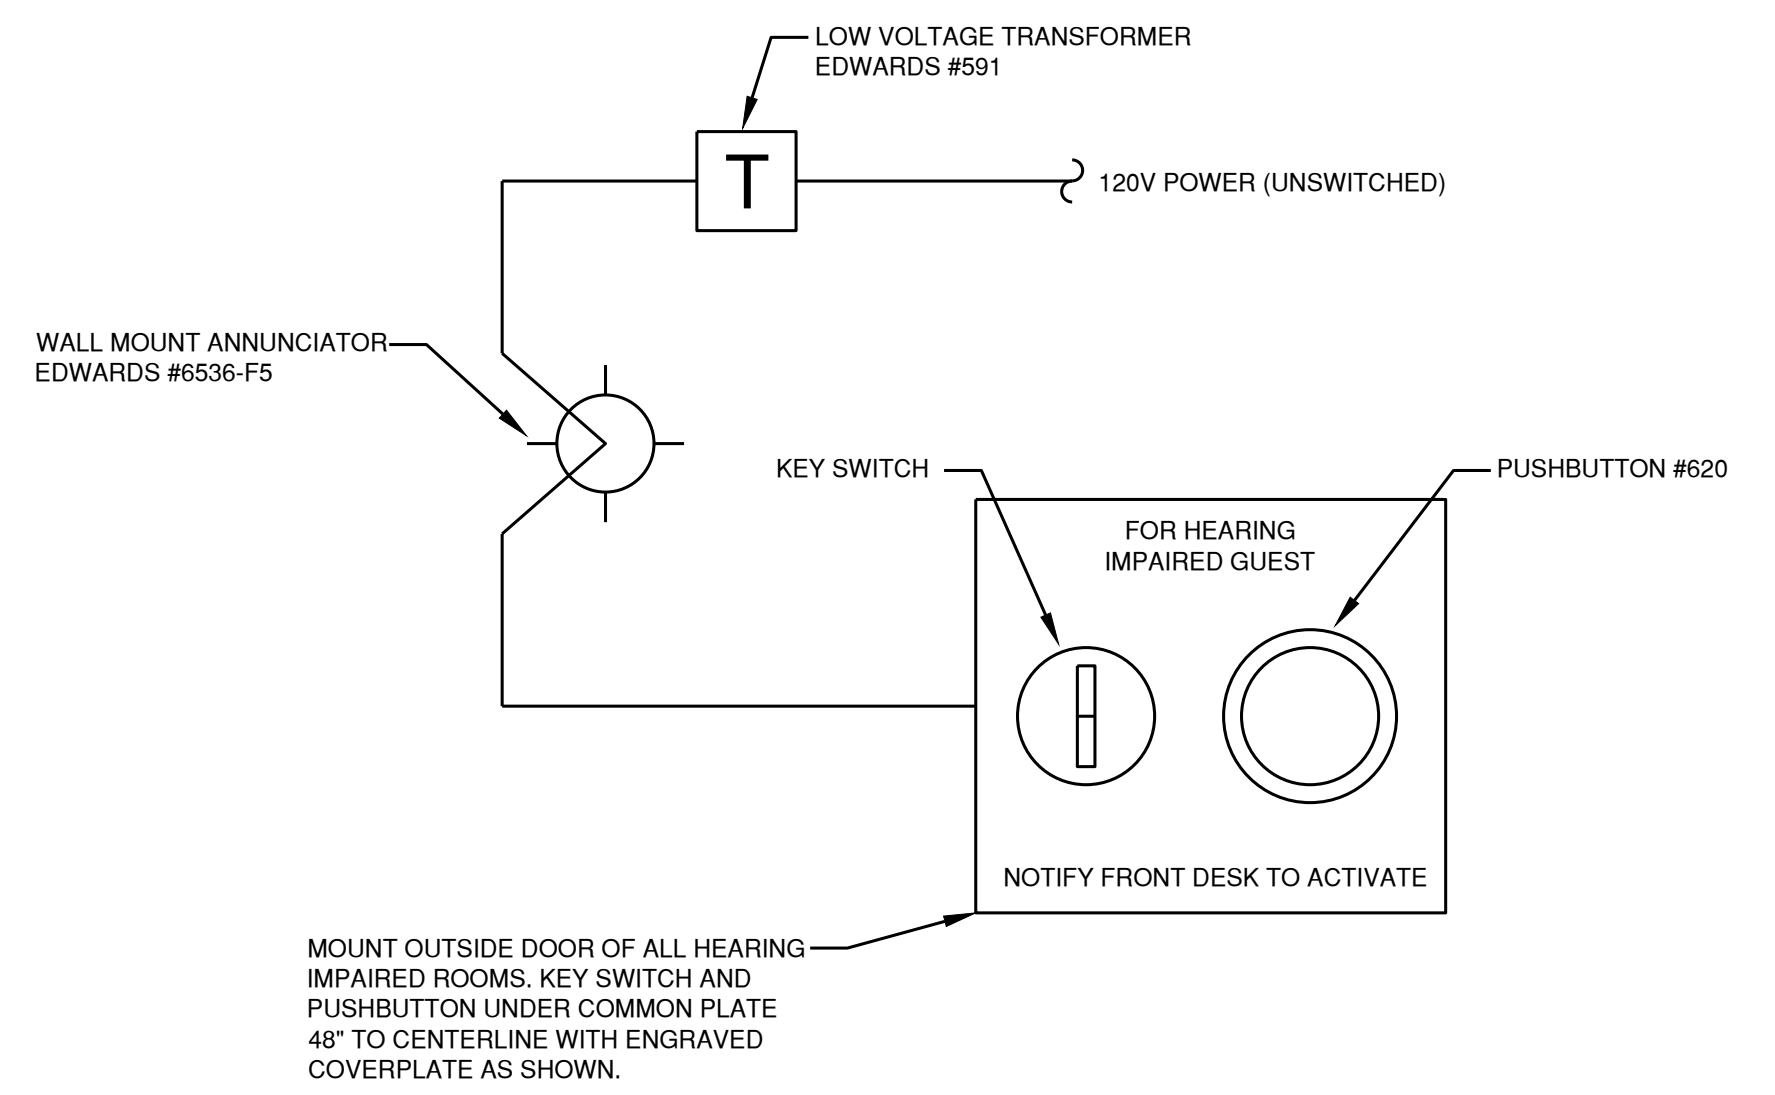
LOW VOLTAGE TRANSFORMER
EDWARDS #591

T

120V POWER (UNSWITCHED)

WALL MOUNT ANNUNCIATOR
EDWARDS #6536-F5

KEY SWITCH

PUSHBUTTON #620

FOR HEARING
IMPAIRED GUEST

NOTIFY FRONT DESK TO ACTIVATE

MOUNT OUTSIDE DOOR OF ALL HEARING IMPAIRED ROOMS. KEY SWITCH AND PUSHBUTTON UNDER COMMON PLATE 48" TO CENTERLINE WITH ENGRAVED COVERPLATE AS SHOWN.